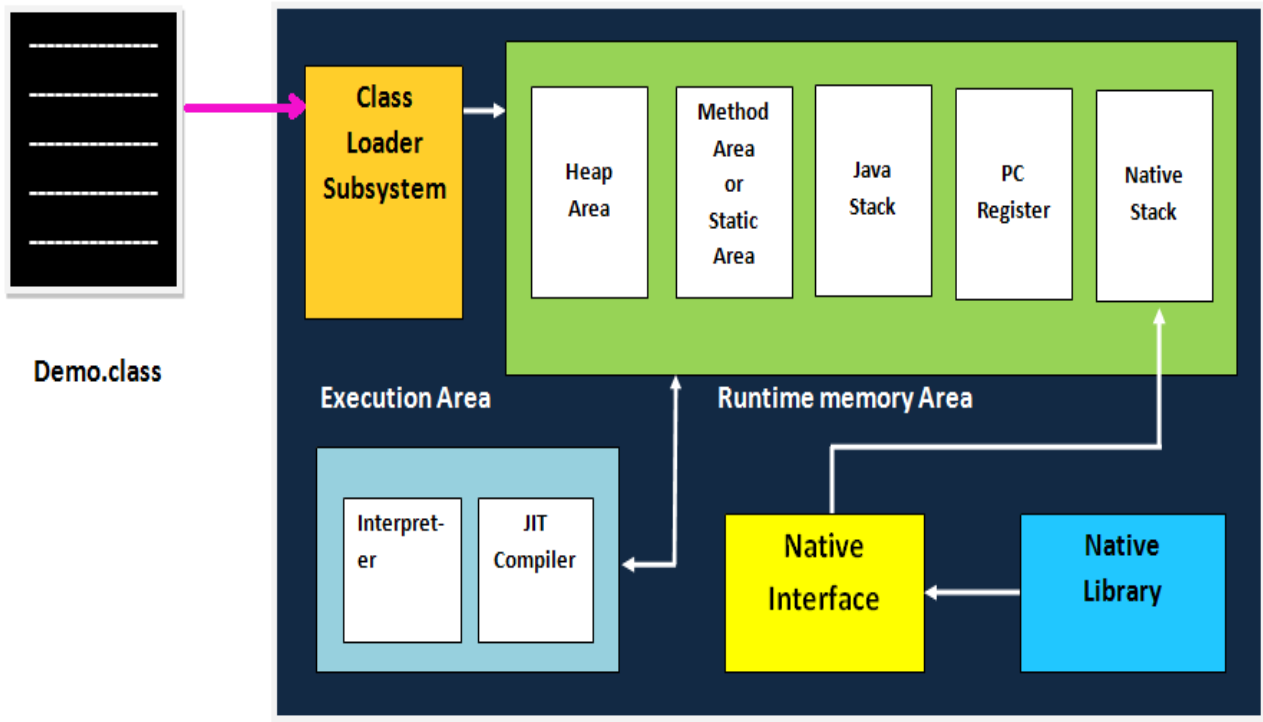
---------------
---------------
---------------
---------------
---------------

Demo.class

Class Loader Subsystem

Heap Area

Method Area or Static Area

Java Stack

PC Register

Native Stack

Execution Area

Runtime memory Area

Interpreter

JIT Compiler

Native Interface

Native Library